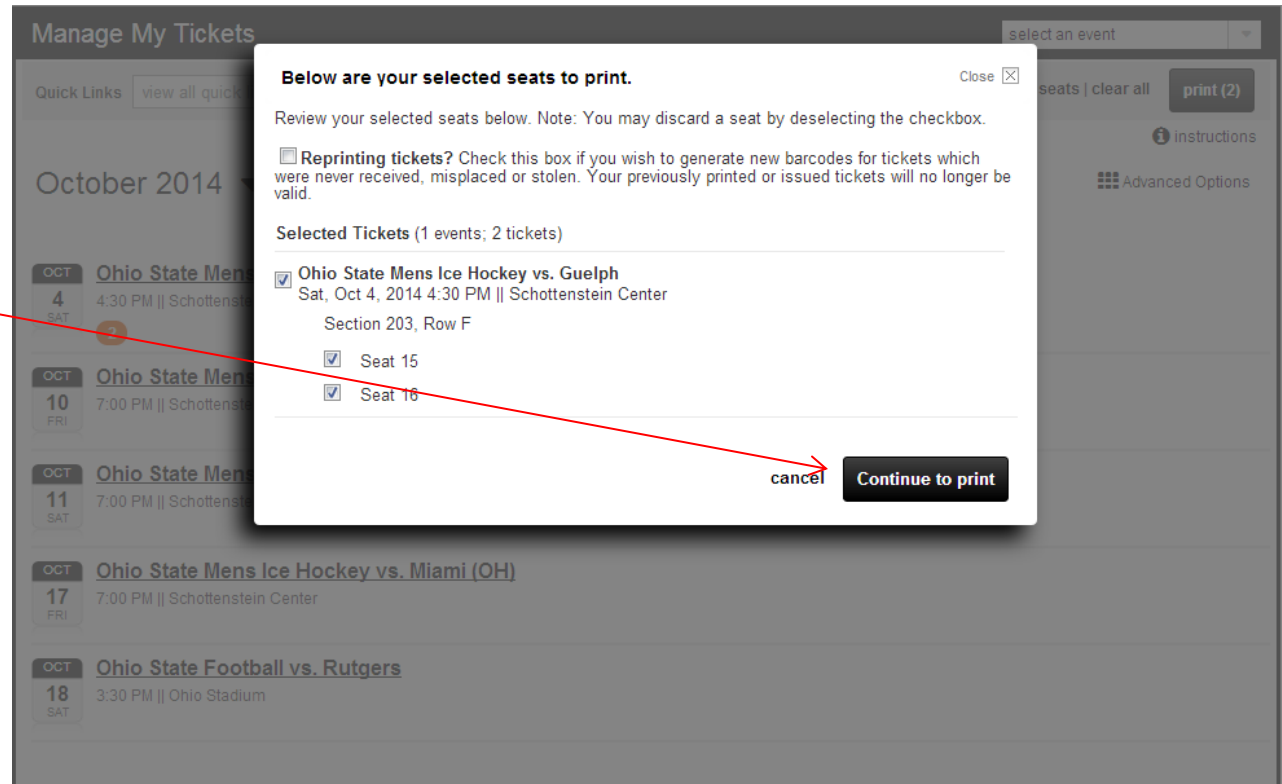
Manage My Tickets

select an event

Quick Links view all quick

seats | clear all print (2)

instructions

October 2014

Advanced Options

OCT 4 SAT Ohio State Mens
4:30 PM || Schottenste

OCT 10 FRI Ohio State Mens
7:00 PM || Schottenste

OCT 11 SAT Ohio State Mens
7:00 PM || Schottenste

OCT 17 FRI Ohio State Mens Ice Hockey vs. Miami (OH)
7:00 PM || Schottenstein Center

OCT 18 SAT Ohio State Football vs. Rutgers
3:30 PM || Ohio Stadium

Below are your selected seats to print.

Close

Review your selected seats below. Note: You may discard a seat by deselecting the checkbox.

Reprinting tickets? Check this box if you wish to generate new barcodes for tickets which were never received, misplaced or stolen. Your previously printed or issued tickets will no longer be valid.

Selected Tickets (1 events; 2 tickets)

Ohio State Mens Ice Hockey vs. Guelph
Sat, Oct 4, 2014 4:30 PM || Schottenstein Center

Section 203, Row F

Seat 15

Seat 16

cancel

Continue to print